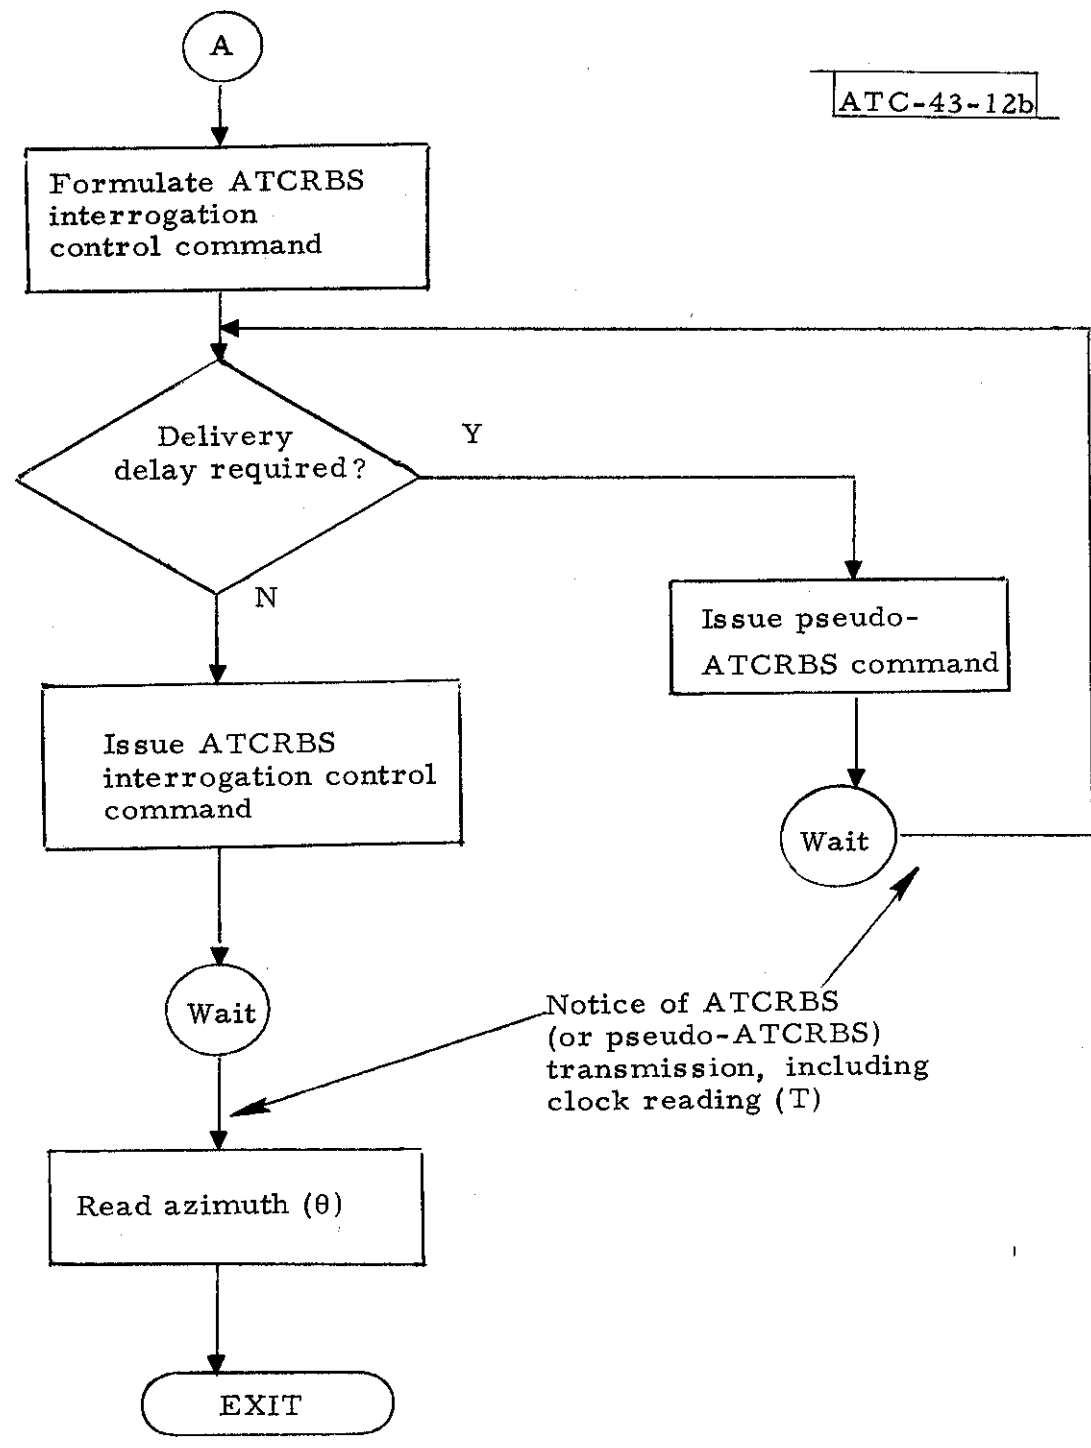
A

ATC-43-12b

Formulate ATCRBS interrogation control command

Delivery delay required?

Y

N

Issue pseudo-ATCRBS command

Issue ATCRBS interrogation control command

Wait

Wait

Notice of ATCRBS (or pseudo-ATCRBS) transmission, including clock reading (T)

Read azimuth ($\theta$)

EXIT